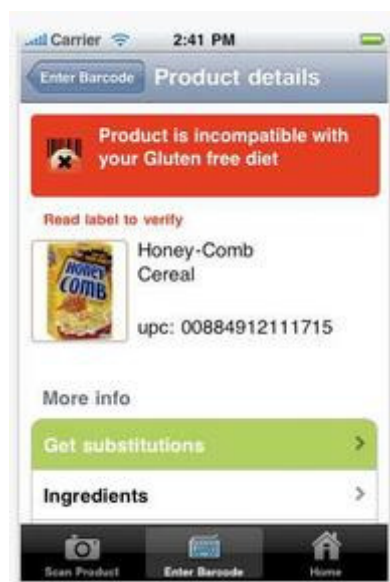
Carrier 2:41 PM

Enter Barcode Product details

Product is incompatible with your Gluten free diet

Read label to verify

HONEY COMB

Honey-Comb Cereal

upc: 00884912111715

More info

Get substitutions

Ingredients

Scan Product Enter Barcode Home